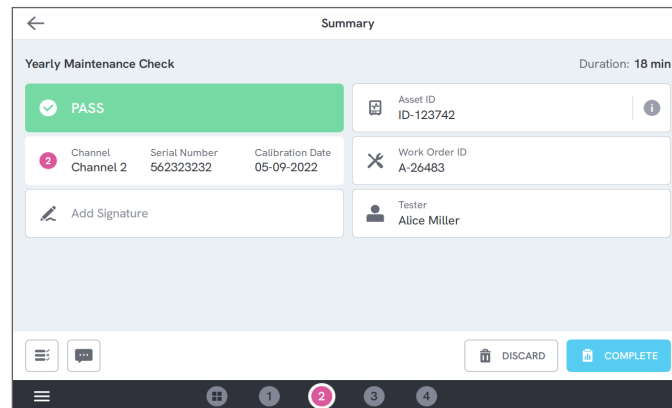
Summary

Yearly Maintenance Check

Duration: 18 min

PASS

Asset ID
ID-123742

2

Channel
Channel 2

Serial Number
562323232

Calibration Date
05-09-2022

Work Order ID
A-26483

Add Signature

Tester
Alice Miller

DISCARD

COMPLETE

1 2 3 4